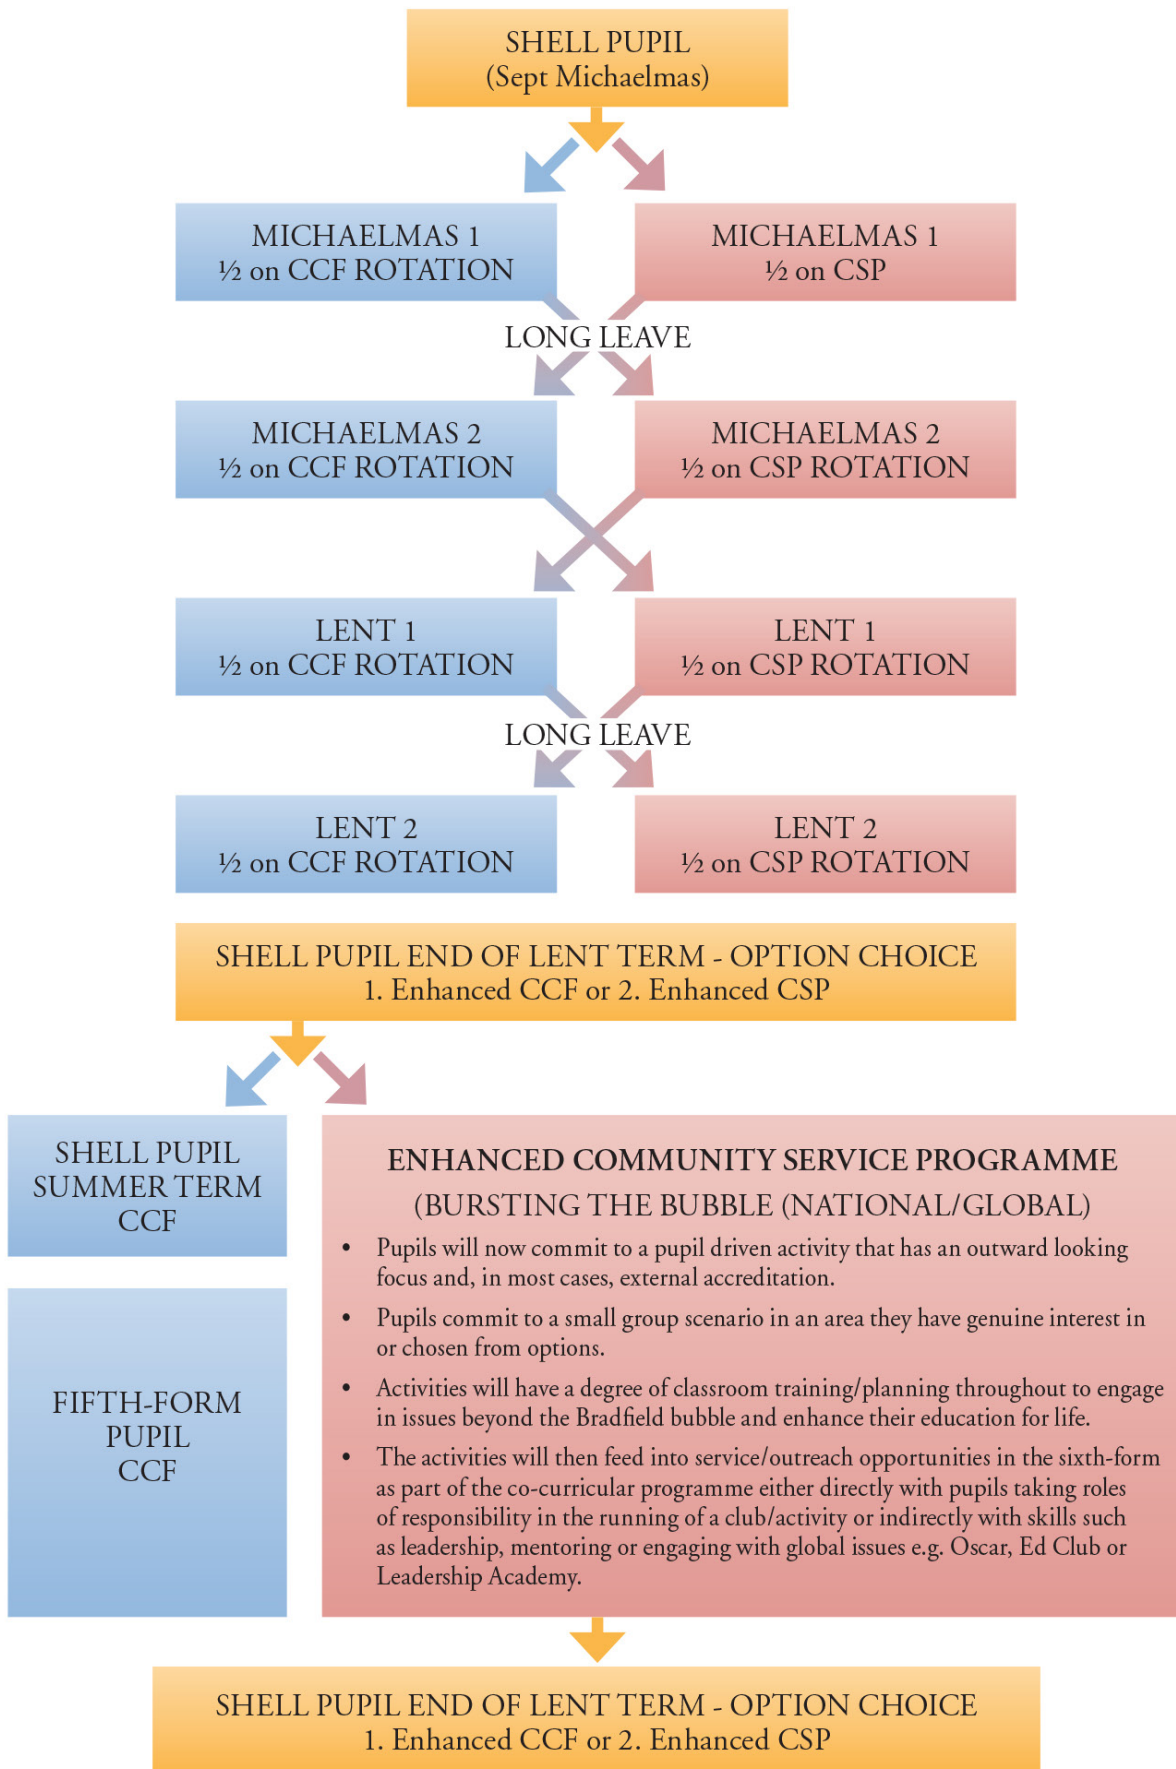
SHELL PUPIL
(Sept Michaelmas)

MICHAELMAS 1
½ on CCF ROTATION

MICHAELMAS 1
½ on CSP

LONG LEAVE

MICHAELMAS 2
½ on CCF ROTATION

MICHAELMAS 2
½ on CSP ROTATION

LENT 1
½ on CCF ROTATION

LENT 1
½ on CSP ROTATION

LONG LEAVE

LENT 2
½ on CCF ROTATION

LENT 2
½ on CSP ROTATION

SHELL PUPIL END OF LENT TERM - OPTION CHOICE
1. Enhanced CCF or 2. Enhanced CSP

SHELL PUPIL
SUMMER TERM
CCF

FIFTH-FORM
PUPIL
CCF

ENHANCED COMMUNITY SERVICE PROGRAMME
(BURSTING THE BUBBLE (NATIONAL/GLOBAL)

• Pupils will now commit to a pupil driven activity that has an outward looking focus and, in most cases, external accreditation.
• Pupils commit to a small group scenario in an area they have genuine interest in or chosen from options.
• Activities will have a degree of classroom training/planning throughout to engage in issues beyond the Bradfield bubble and enhance their education for life.
• The activities will then feed into service/outreach opportunities in the sixth-form as part of the co-curricular programme either directly with pupils taking roles of responsibility in the running of a club/activity or indirectly with skills such as leadership, mentoring or engaging with global issues e.g. Oscar, Ed Club or Leadership Academy.

SHELL PUPIL END OF LENT TERM - OPTION CHOICE
1. Enhanced CCF or 2. Enhanced CSP